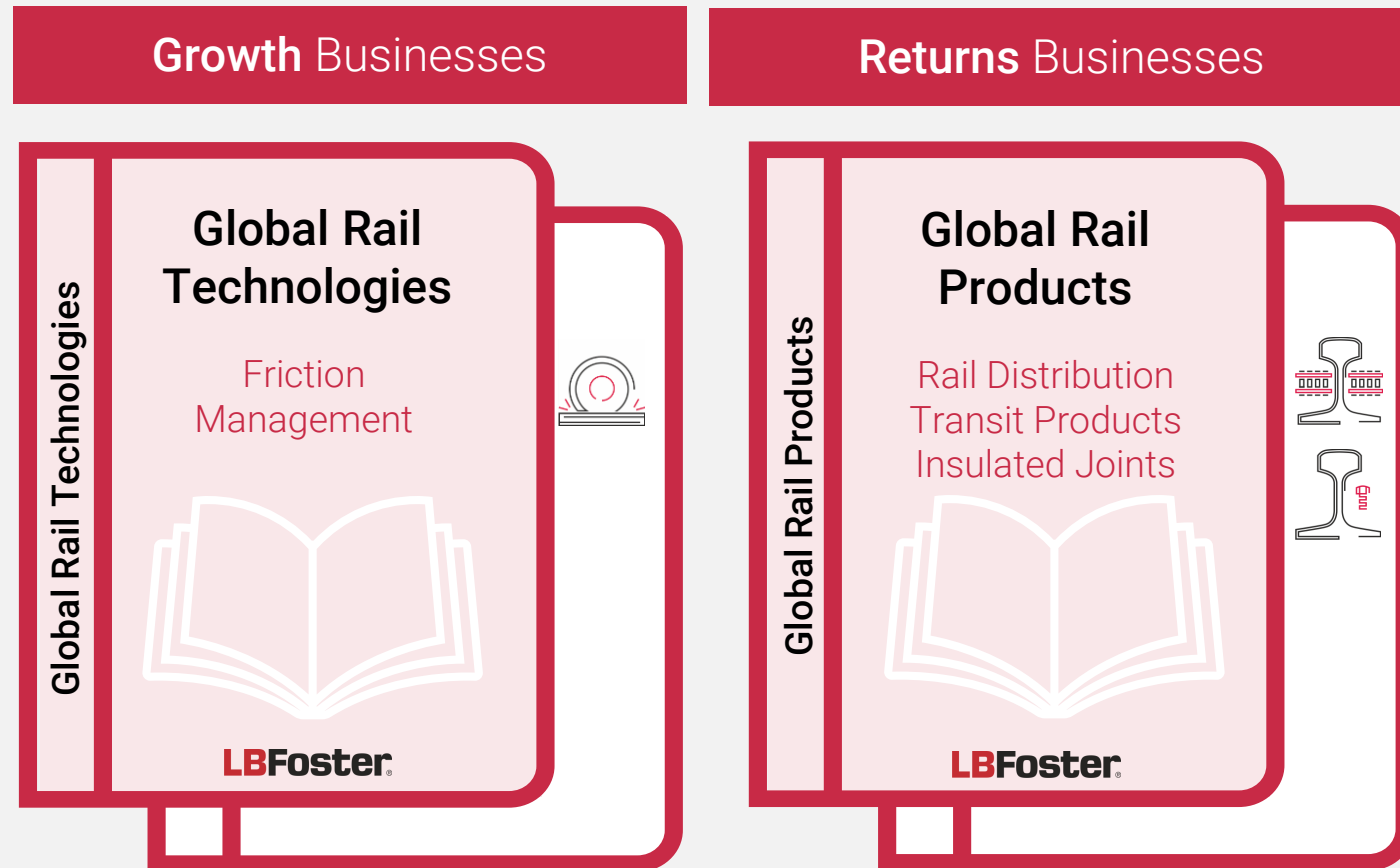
**Growth** Businesses

**Returns** Businesses

Global Rail Technologies

**Global Rail Technologies**

Friction Management

LBFoster

Global Rail Products

**Global Rail Products**

Rail Distribution
Transit Products
Insulated Joints

LBFoster